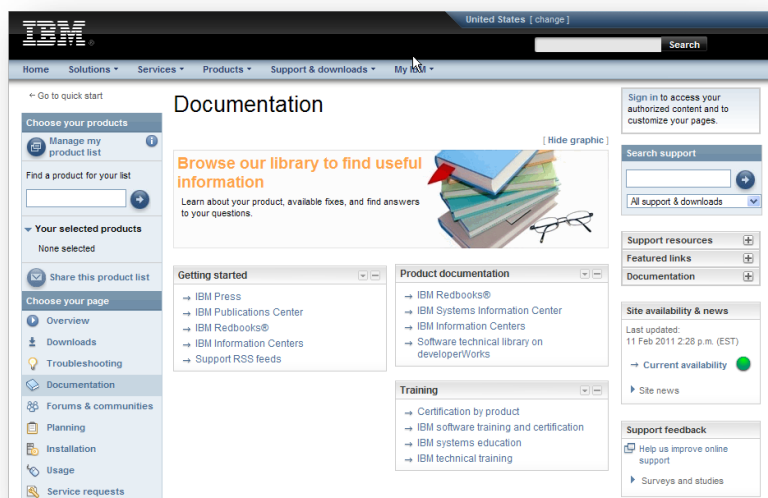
IBM

United States [ change ]

Search

Home Solutions Services Products Support & downloads My IBM

← Go to quick start

Choose your products

Manage my product list

Find a product for your list

Your selected products

None selected

Share this product list

Choose your page

Overview

Downloads

Troubleshooting

Documentation

Forums & communities

Planning

Installation

Usage

Service requests

Documentation

[ Hide graphic ]

Browse our library to find useful information

Learn about your product, available fixes, and find answers to your questions.

Getting started

→ IBM Press
→ IBM Publications Center
→ IBM Redbooks®
→ IBM Information Centers
→ Support RSS feeds

Product documentation

→ IBM Redbooks®
→ IBM Systems Information Center
→ IBM Information Centers
→ Software technical library on developerWorks

Training

→ Certification by product
→ IBM software training and certification
→ IBM systems education
→ IBM technical training

Sign in to access your authorized content and to customize your pages.

Search support

All support & downloads

Support resources

Featured links

Documentation

Site availability & news

Last updated:
11 Feb 2011 2:28 p.m. (EST)

→ Current availability

Site news

Support feedback

Help us improve online support

Surveys and studies